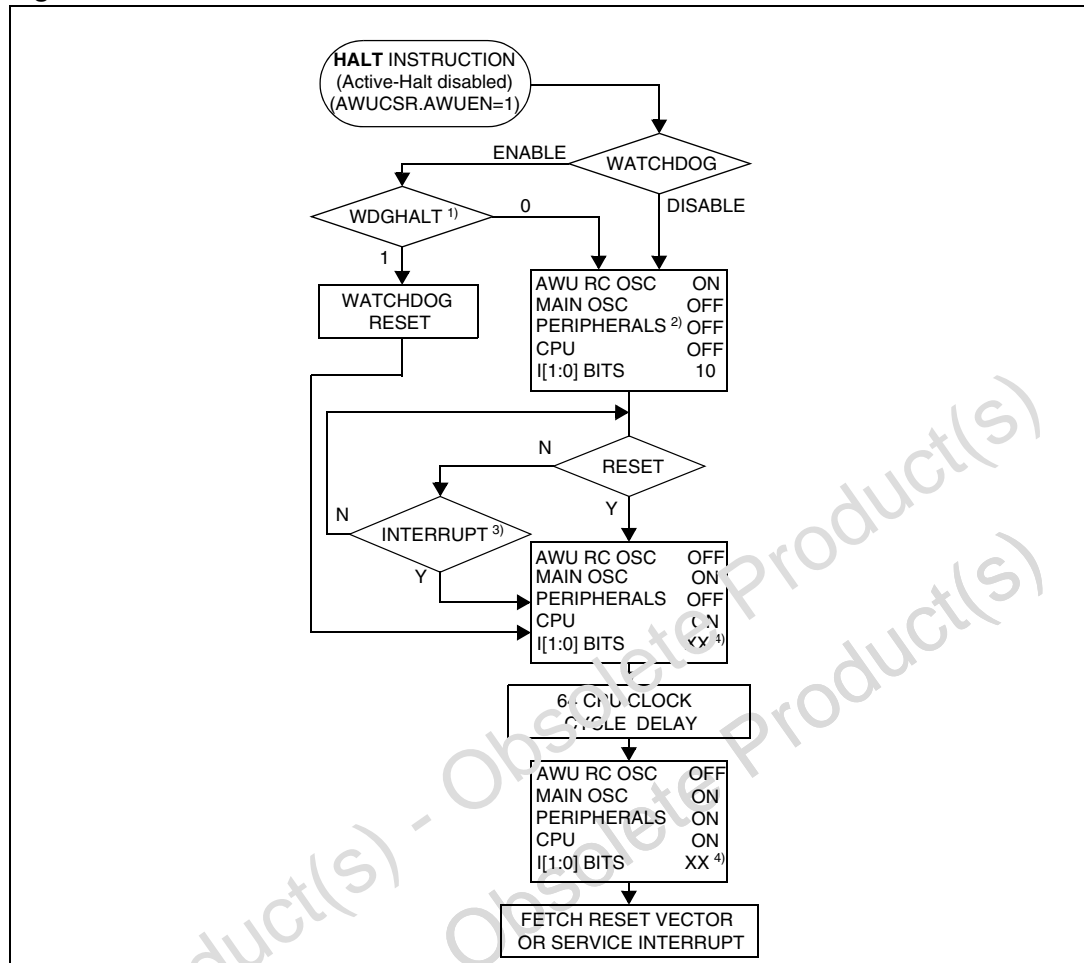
HALT INSTRUCTION
(Active-Halt disabled)
(AWUCSR.AWUEN=1)

ENABLE

WATCHDOG

DISABLE

WDGHALT $^{1)}$

0

1

WATCHDOG RESET

| | |
|---|---|
| AWU RC OSC | ON |
| MAIN OSC | OFF |
| PERIPHERALS $^{2)}$ | OFF |
| CPU | OFF |
| I[1:0] BITS | 10 |

N

RESET

Y

N

INTERRUPT $^{3)}$

Y

| | |
|---|---|
| AWU RC OSC | OFF |
| MAIN OSC | ON |
| PERIPHERALS | OFF |
| CPU | ON |
| I[1:0] BITS | XX $^{4)}$ |

64 CPU CLOCK CYCLE DELAY

| | |
|---|---|
| AWU RC OSC | OFF |
| MAIN OSC | ON |
| PERIPHERALS | ON |
| CPU | ON |
| I[1:0] BITS | XX $^{4)}$ |

FETCH RESET VECTOR OR SERVICE INTERRUPT

Obsolete Product(s) - Obsolete Product(s)
Obsolete Product(s)
Obsolete Product(s)